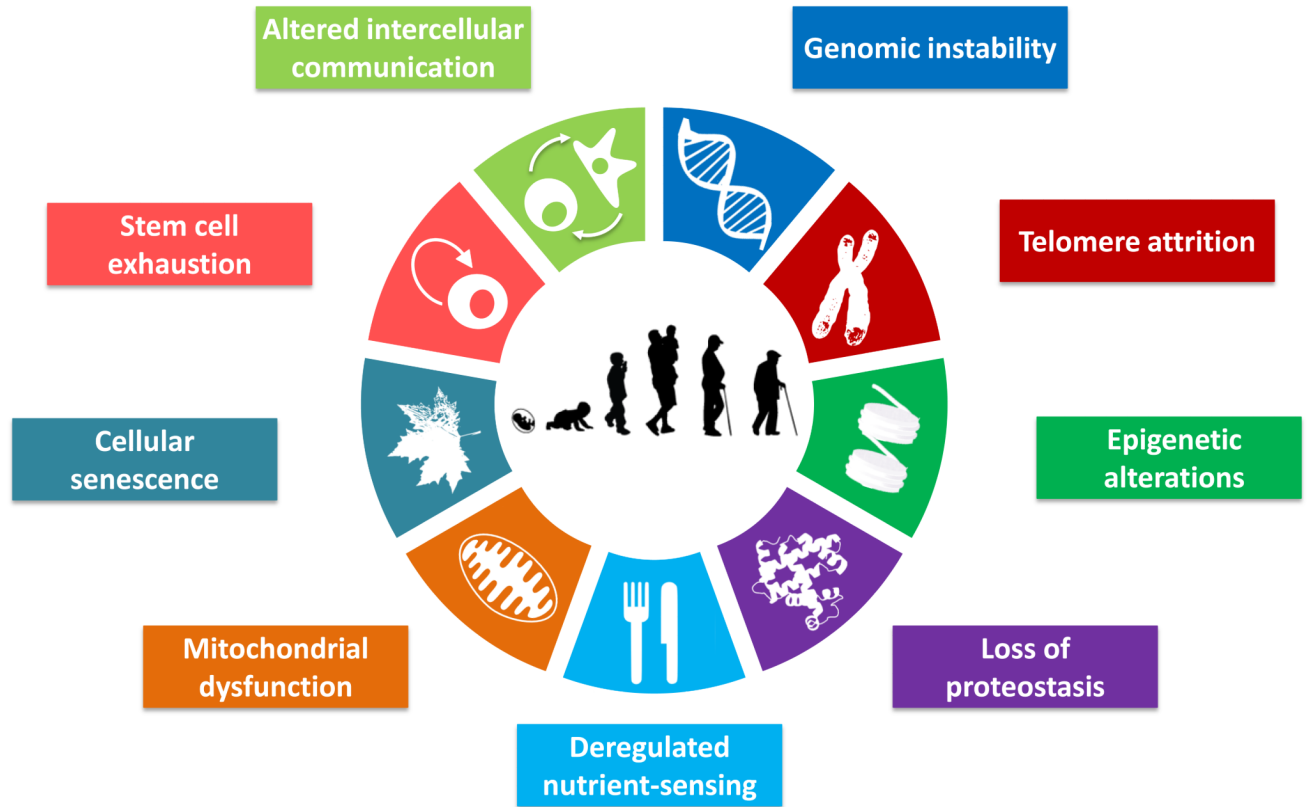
Altered intercellular communication

Genomic instability

Stem cell exhaustion

Telomere attrition

Cellular senescence

Epigenetic alterations

Mitochondrial dysfunction

Loss of proteostasis

Deregulated nutrient-sensing